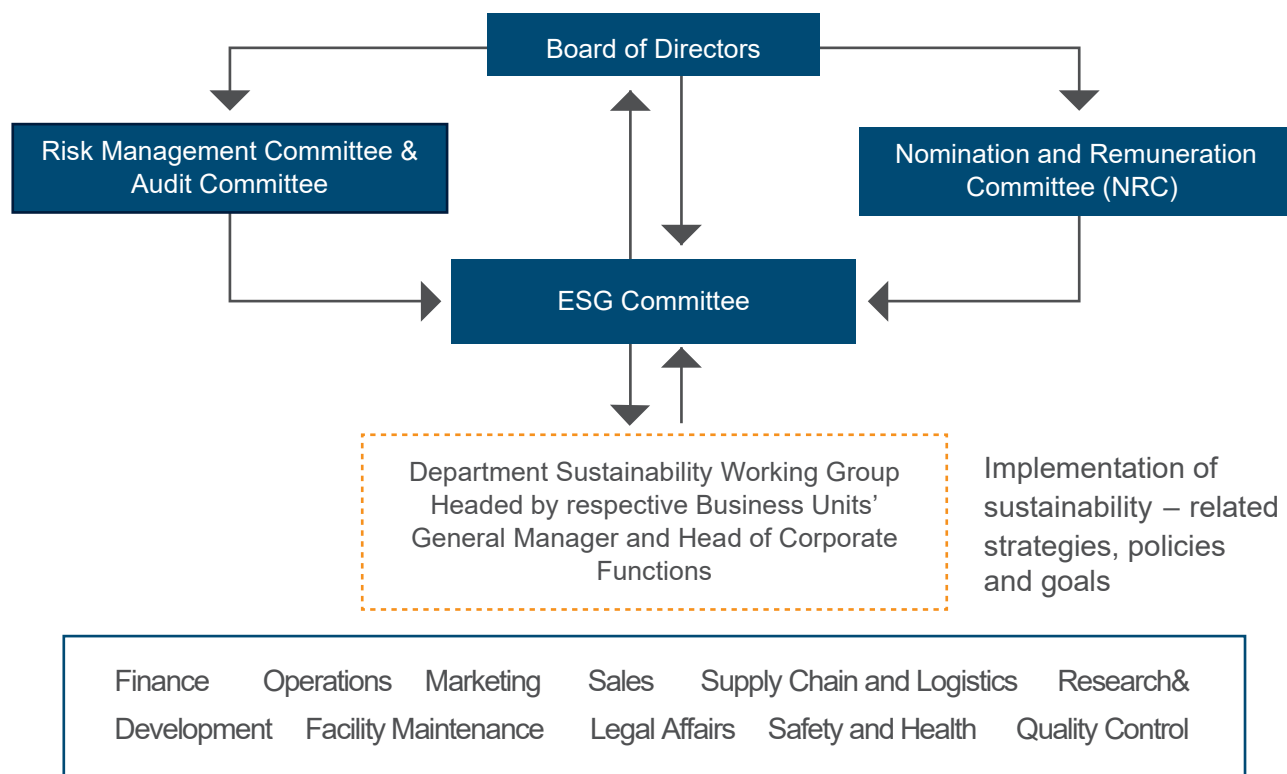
Board of Directors

Risk Management Committee & Audit Committee

Nomination and Remuneration Committee (NRC)

ESG Committee

Department Sustainability Working Group Headed by respective Business Units' General Manager and Head of Corporate Functions

Implementation of sustainability – related strategies, policies and goals

Finance Operations Marketing Sales Supply Chain and Logistics Research& Development Facility Maintenance Legal Affairs Safety and Health Quality Control